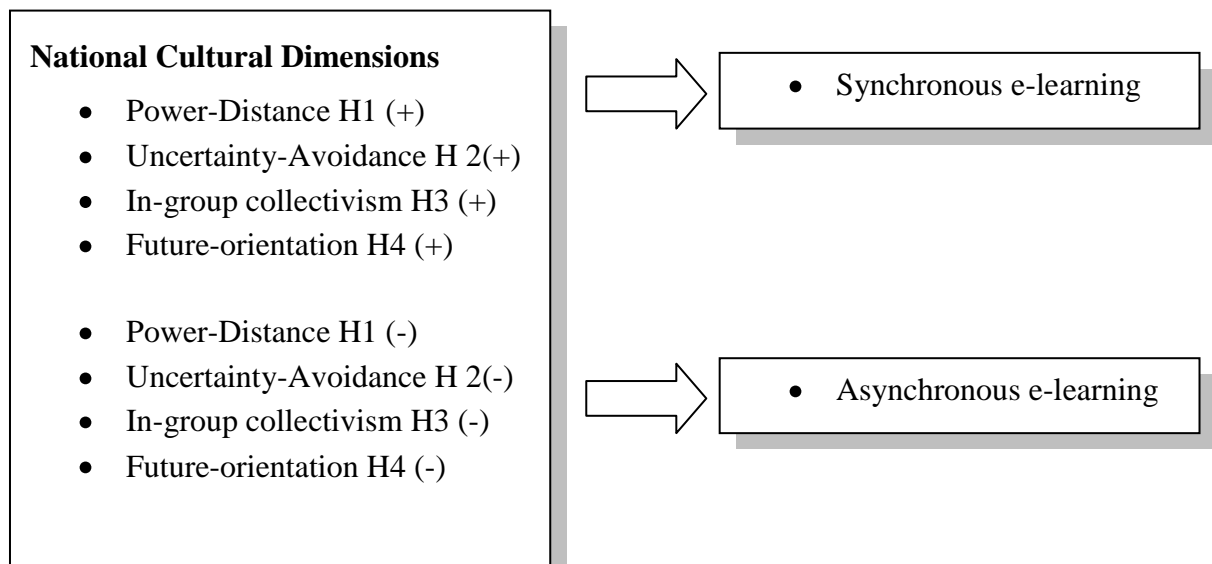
**National Cultural Dimensions**

- Power-Distance H1 (+)
- Uncertainty-Avoidance H 2(+)
- In-group collectivism H3 (+)
- Future-orientation H4 (+)

- Power-Distance H1 (-)
- Uncertainty-Avoidance H 2(-)
- In-group collectivism H3 (-)
- Future-orientation H4 (-)

- Synchronous e-learning

- Asynchronous e-learning